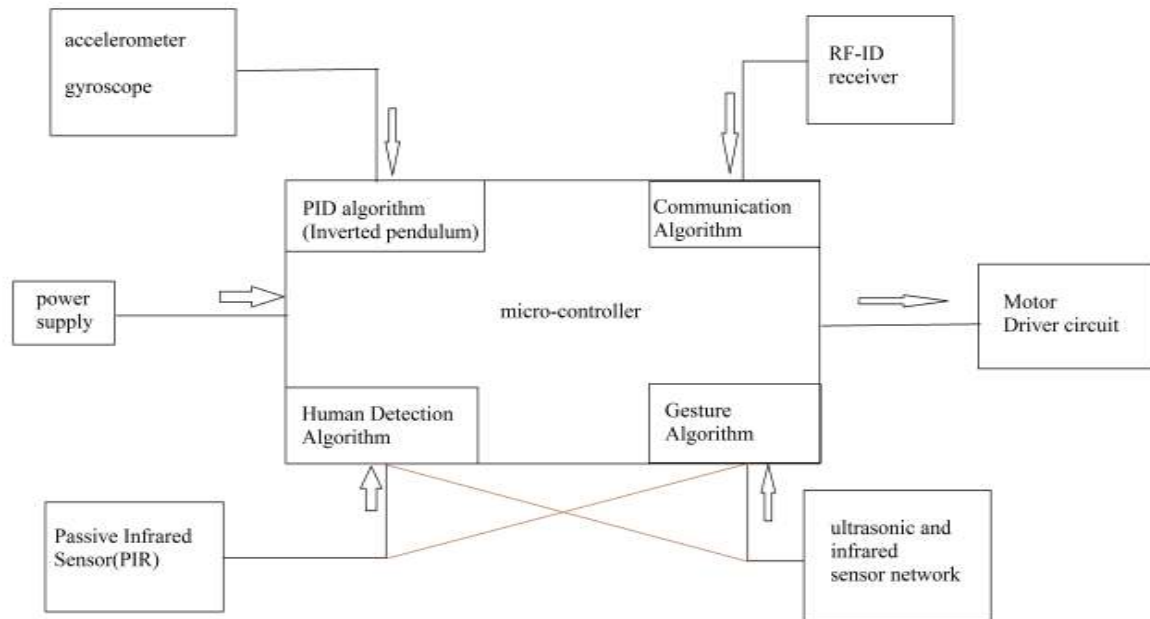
accelerometer
gyroscope

RF-ID
receiver

PID algorithm
(Inverted pendulum)

Communication
Algorithm

power
supply

micro-controller

Motor
Driver circuit

Human Detection
Algorithm

Gesture
Algorithm

Passive Infrared
Sensor(PIR)

ultrasonic and
infrared
sensor network